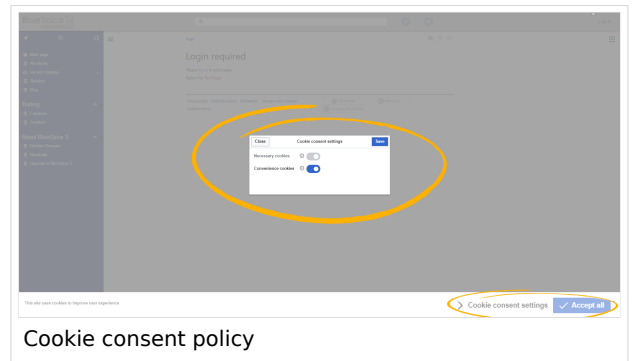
Login required

Close

Cookie consent settings

Save

Necessary cookies

Convenience cookies

This site uses cookies to improve user experience

Cookie consent settings

Accept all

Cookie consent policy